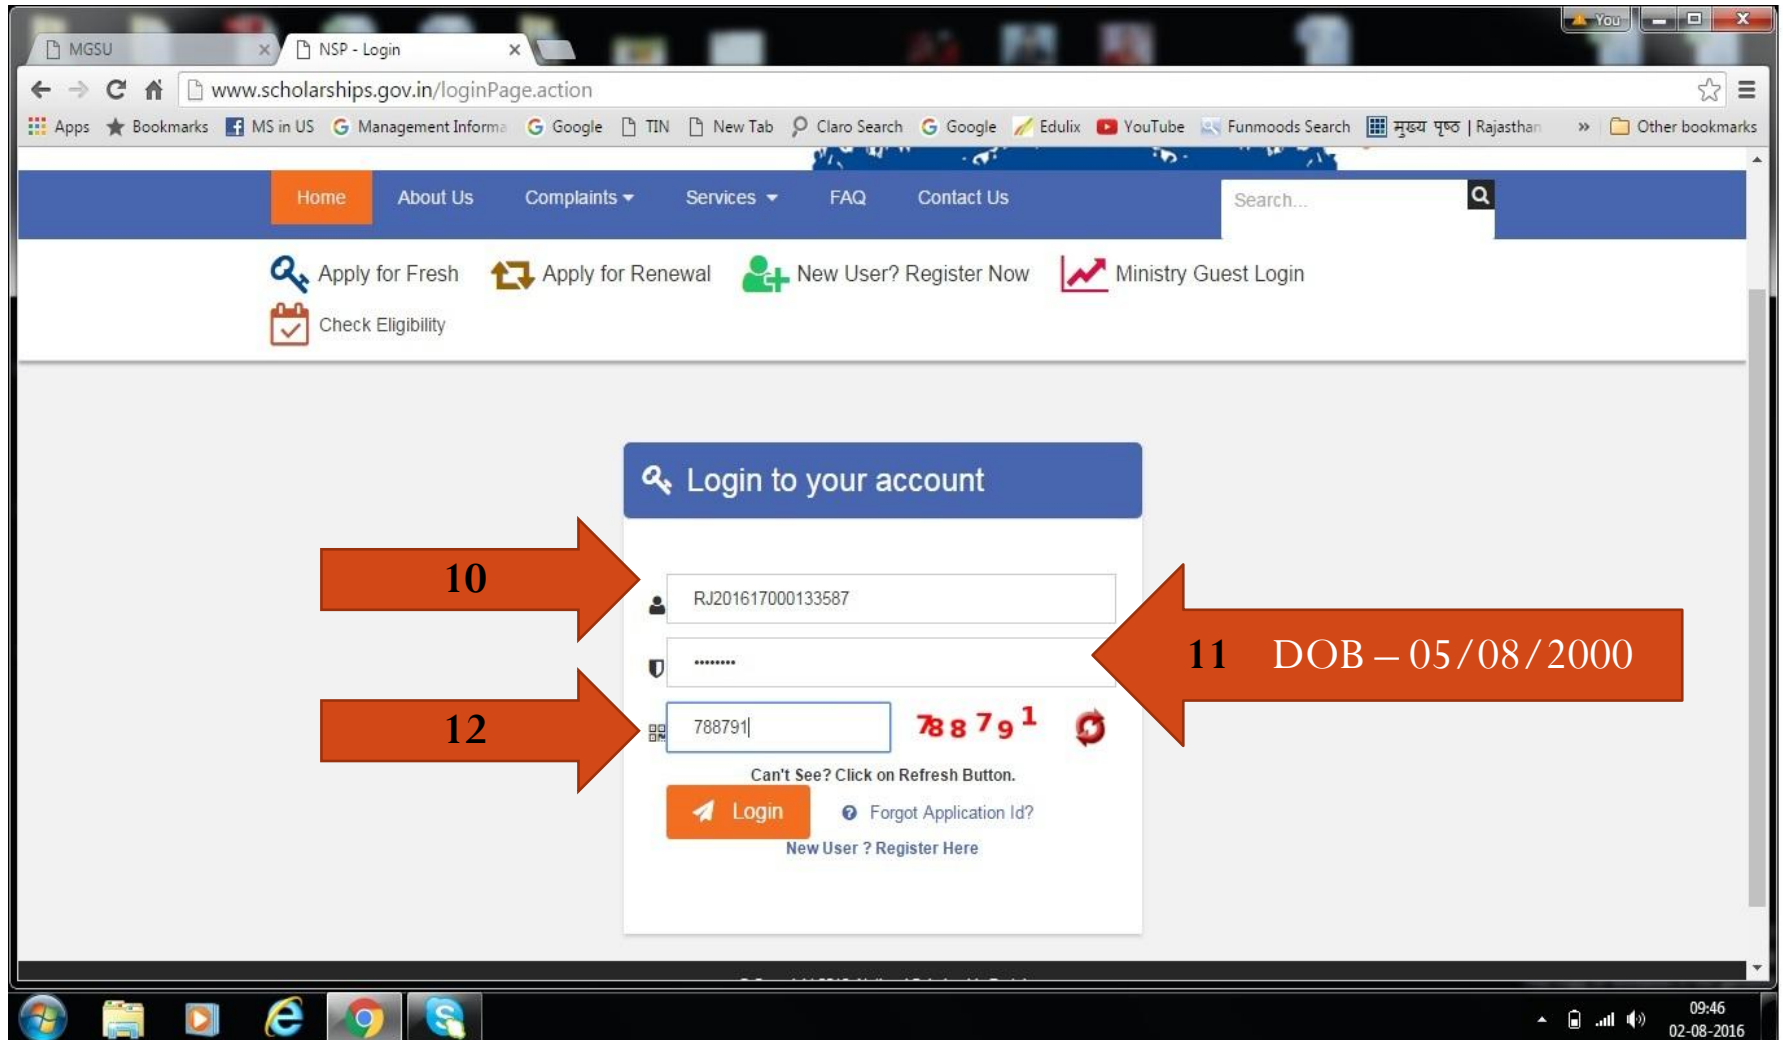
MGSU
NSP - Login
You
www.scholarships.gov.in/loginPage.action
Apps Bookmarks MS in US Management Informa Google TIN New Tab Claro Search Google Edulix YouTube Funmoods Search मुख्य पृष्ठ | Rajasthan » Other bookmarks

Home About Us Complaints Services FAQ Contact Us Search...

Apply for Fresh Apply for Renewal New User? Register Now Ministry Guest Login
Check Eligibility

Login to your account

10

RJ201617000133587

••••••••

11 DOB – 05/08/2000

12

788791

788791

Can't See? Click on Refresh Button.

Login

Forgot Application Id?

New User ? Register Here

09:46
02-08-2016